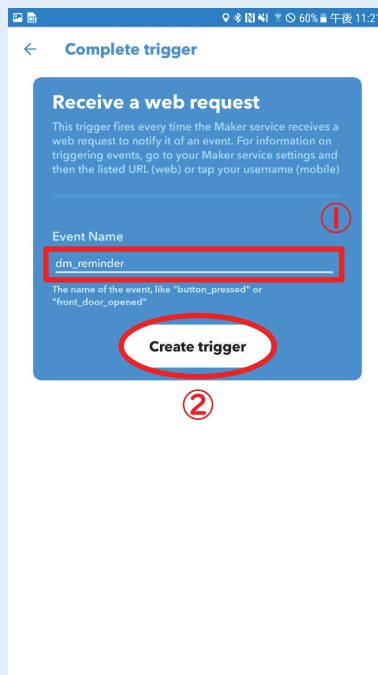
60% 午後 11:21

Complete trigger

Receive a web request

This trigger fires every time the Maker service receives a web request to notify it of an event. For information on triggering events, go to your Maker service settings and then the listed URL (web) or tap your username (mobile)

①

Event Name

dm_reminder

The name of the event, like "button_pressed" or "front_door_opened"

Create trigger

②